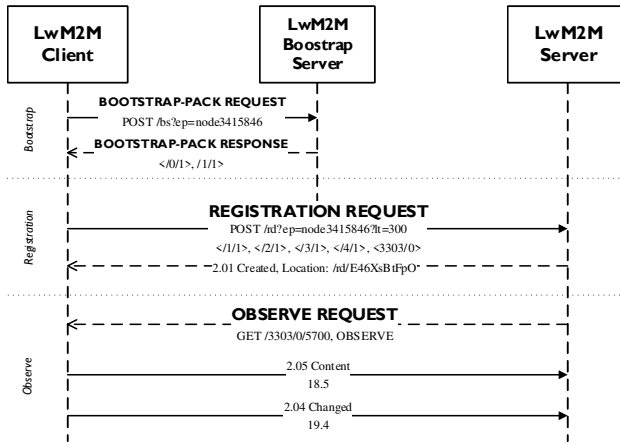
LwM2M Client

LwM2M Boostrap Server

LwM2M Server

Bootstrap

BOOTSTRAP-PACK REQUEST

POST /bs?ep=node3415846

BOOTSTRAP-PACK RESPONSE

</0/1>, /1/1>

Registration

REGISTRATION REQUEST

POST /rd?ep=node3415846?lt=300

</1/1>, </2/1>, </3/1>, </4/1>, <3303/0>

2.01 Created, Location: /rd/E46XsBtFpO

Observe

OBSERVE REQUEST

GET /3303/0/5700, OBSERVE

2.05 Content

18.5

2.04 Changed

19.4